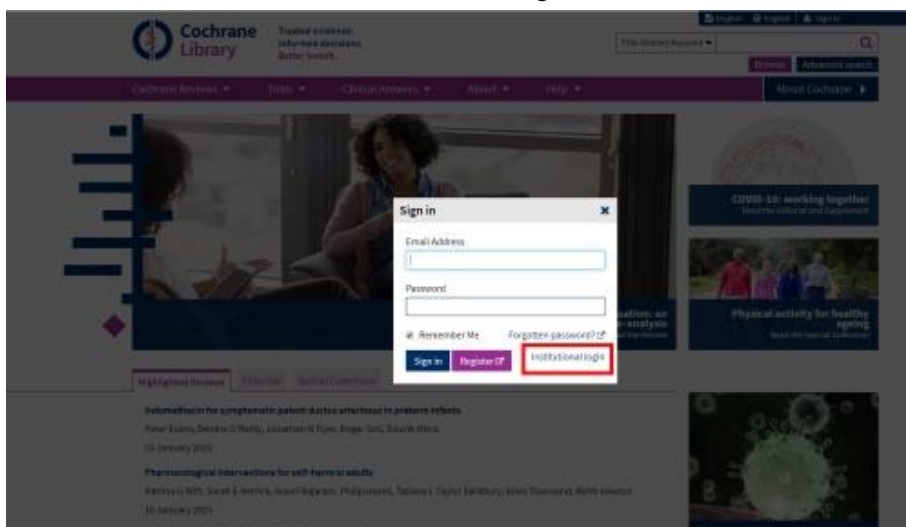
Cochrane Library

Trusted evidence. Informed decisions. Better health.

English English Sign In

Title Abstract Keyword

Browse Advanced search

Cochrane Reviews Trials Clinical Answers About Help

About Cochrane

COVID-19: working together

Physical activity for healthy ageing

Sign in

Email Address

Password

Remember Me Forgotten password?

Sign in Register Institutional login

Highlighted Reviews Editorials Special Collections

Indomethacin for symptomatic patent ductus arteriosus in preterm infants

Pharmacological interventions for self-harm in adults